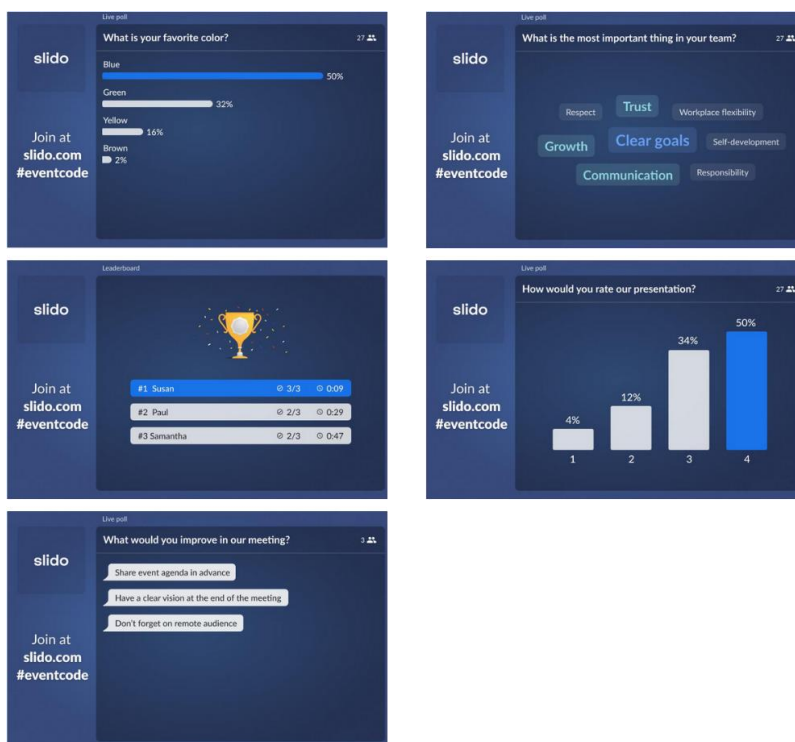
slido

Join at slido.com #eventcode

Live poll

What is your favorite color?

27

Blue
50%

Green
32%

Yellow
16%

Brown
2%

slido

Join at slido.com #eventcode

Live poll

What is the most important thing in your team?

27

Respect
Trust
Workplace flexibility
Growth
Clear goals
Self-development
Communication
Responsibility

slido

Join at slido.com #eventcode

Leaderboard

| #1 Susan | 3/3 | 0:09 |
|---|---|---|
| #2 Paul | 2/3 | 0:29 |
| #3 Samantha | 2/3 | 0:47 |

slido

Join at slido.com #eventcode

Live poll

How would you rate our presentation?

27

4%
1

12%
2

34%
3

50%
4

slido

Join at slido.com #eventcode

Live poll

What would you improve in our meeting?

3

Share event agenda in advance

Have a clear vision at the end of the meeting

Don't forget on remote audience